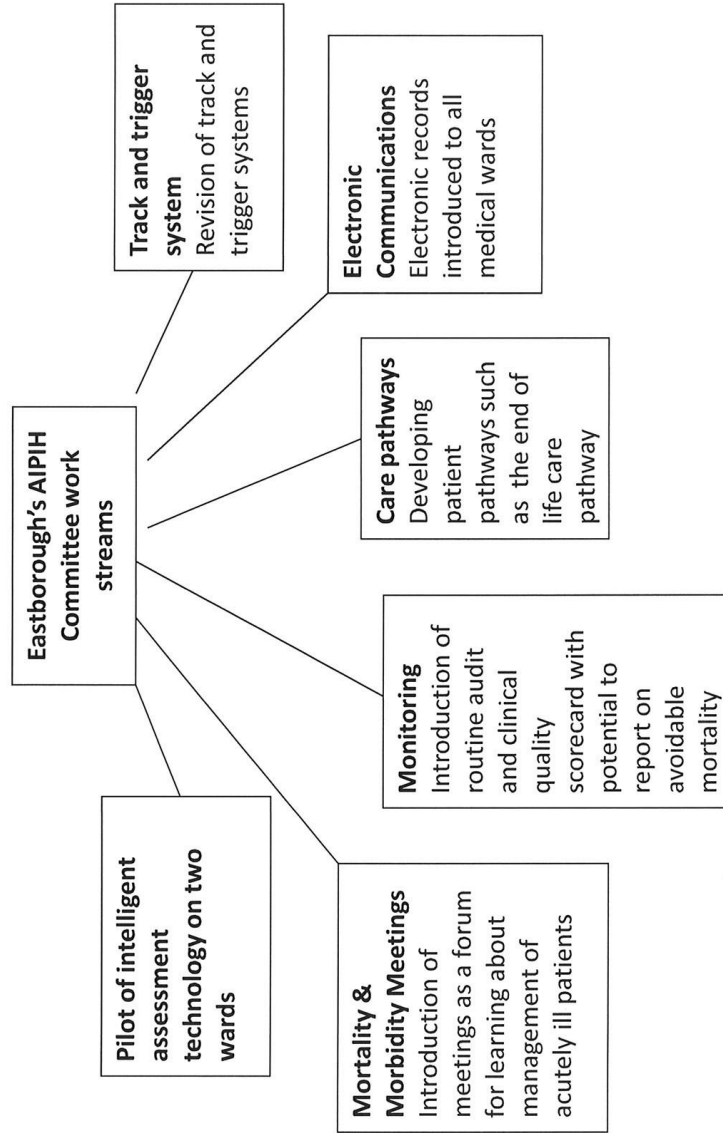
Eastborough's AIPIH Committee work streams

Track and trigger system
Revision of track and trigger systems

Electronic Communications
Electronic records introduced to all medical wards

Care pathways
Developing patient pathways such as the end of life care pathway

Monitoring
Introduction of routine audit and clinical quality scorecard with potential to report on avoidable mortality

Mortality & Morbidity Meetings
Introduction of meetings as a forum for learning about management of acutely ill patients

Pilot of intelligent assessment technology on two wards